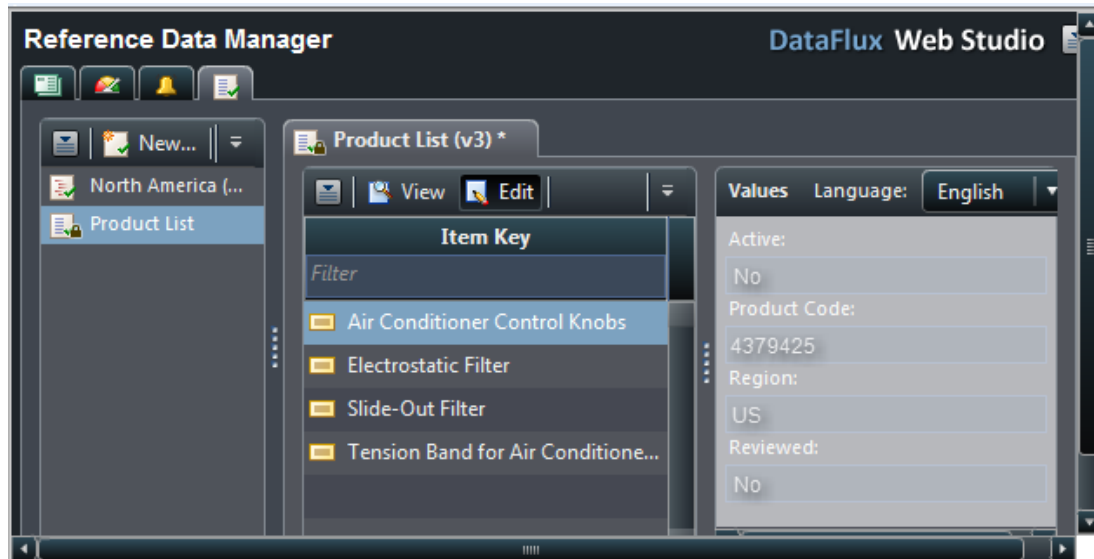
Reference Data Manager

DataFlux Web Studio

New...

North America (...

Product List

Product List (v3) *

View

Edit

Item Key

Filter

Air Conditioner Control Knobs

Electrostatic Filter

Slide-Out Filter

Tension Band for Air Conditione...

Values

Language:

English

Active:

No

Product Code:

4379425

Region:

US

Reviewed:

No